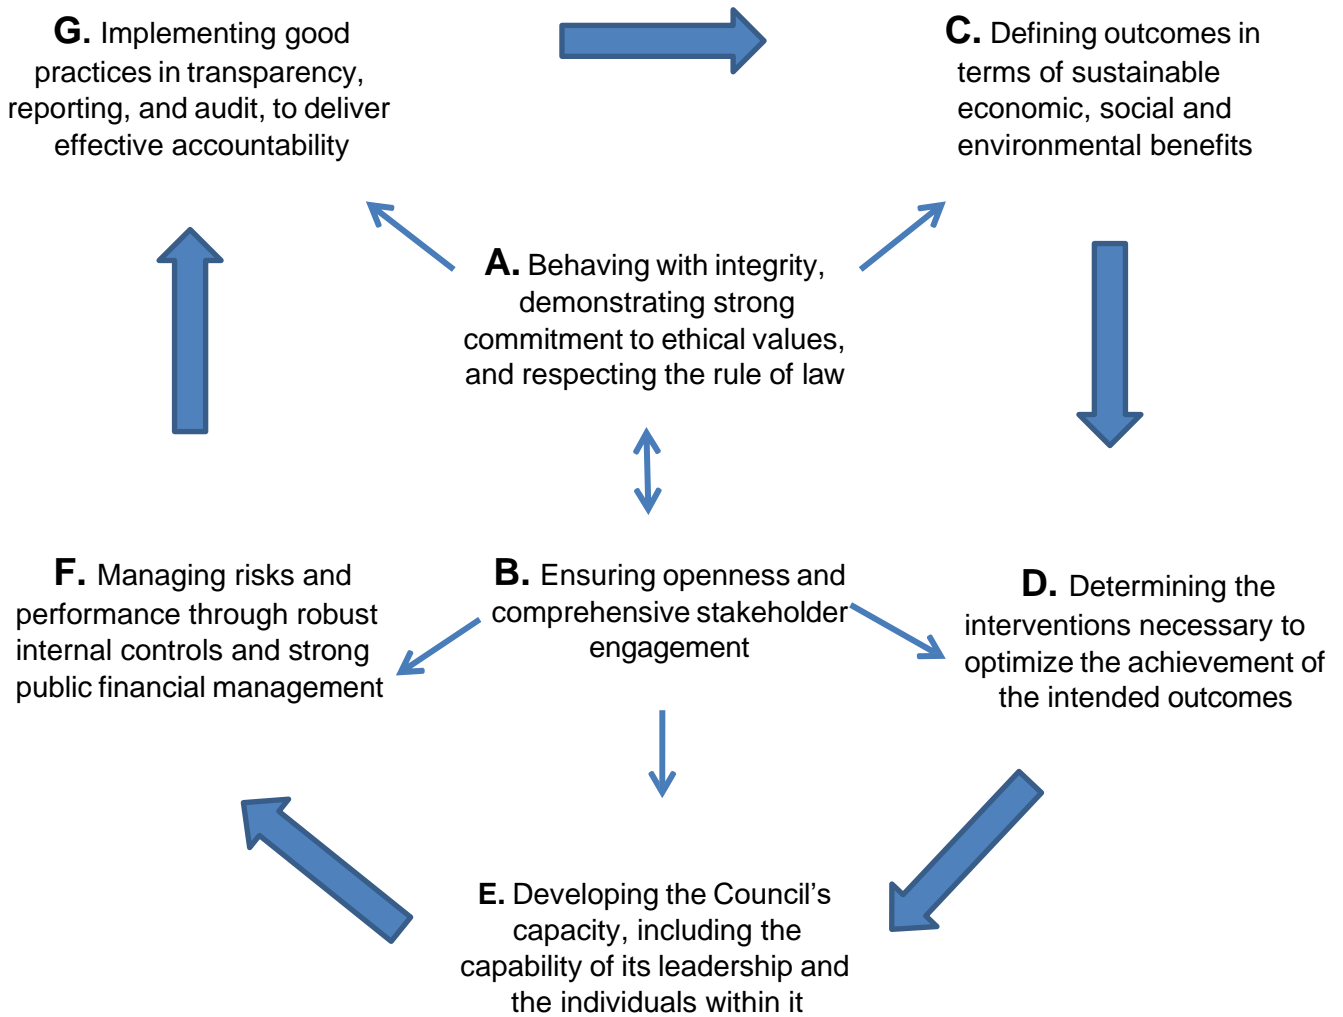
G. Implementing good practices in transparency, reporting, and audit, to deliver effective accountability

C. Defining outcomes in terms of sustainable economic, social and environmental benefits

A. Behaving with integrity, demonstrating strong commitment to ethical values, and respecting the rule of law

F. Managing risks and performance through robust internal controls and strong public financial management

B. Ensuring openness and comprehensive stakeholder engagement

D. Determining the interventions necessary to optimize the achievement of the intended outcomes

E. Developing the Council's capacity, including the capability of its leadership and the individuals within it